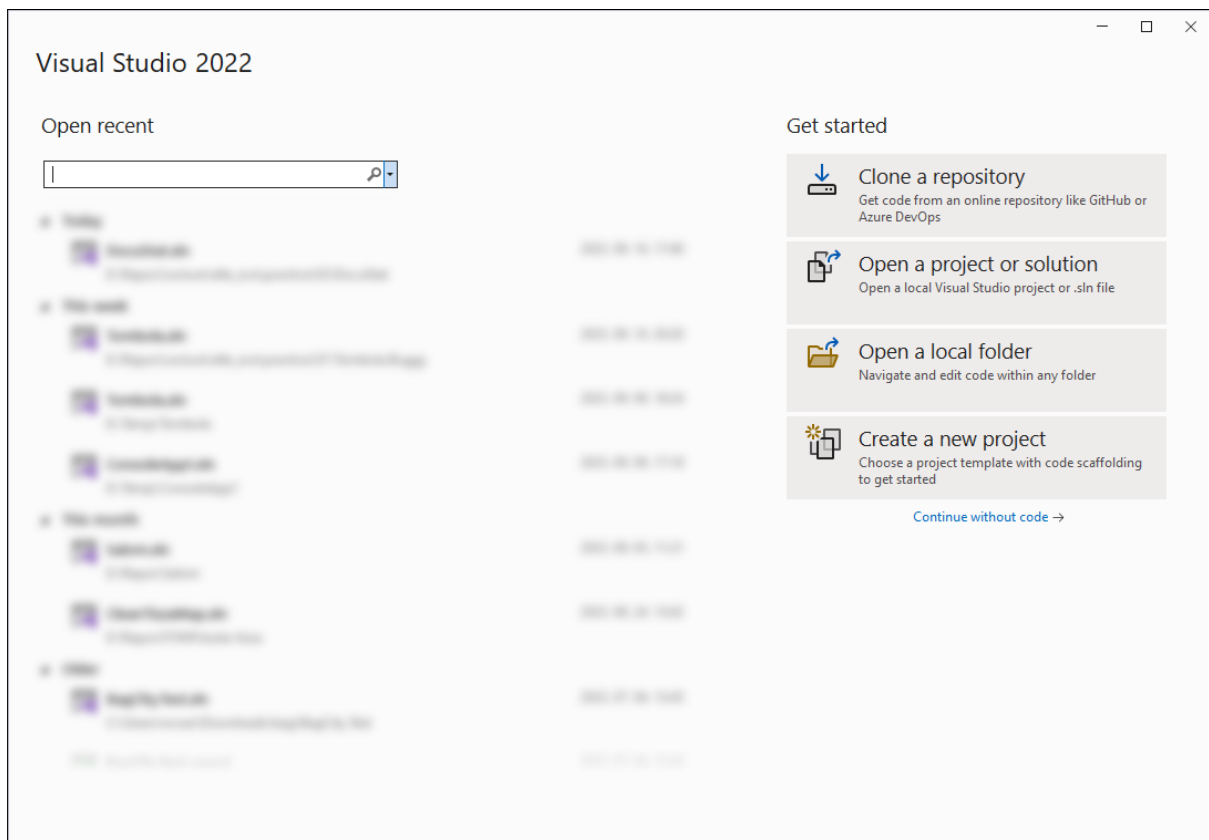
Visual Studio 2022

Open recent

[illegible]

Get started

Clone a repository
Get code from an online repository like GitHub or Azure DevOps

Open a project or solution
Open a local Visual Studio project or .sln file

Open a local folder
Navigate and edit code within any folder

Create a new project
Choose a project template with code scaffolding to get started

Continue without code →